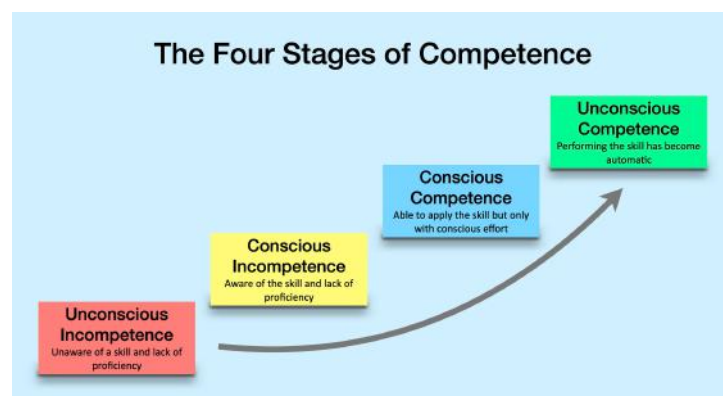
The Four Stages of Competence

Unconscious Incompetence
Unaware of a skill and lack of proficiency

Conscious Incompetence
Aware of the skill and lack of proficiency

Conscious Competence
Able to apply the skill but only with conscious effort

Unconscious Competence
Performing the skill has become automatic